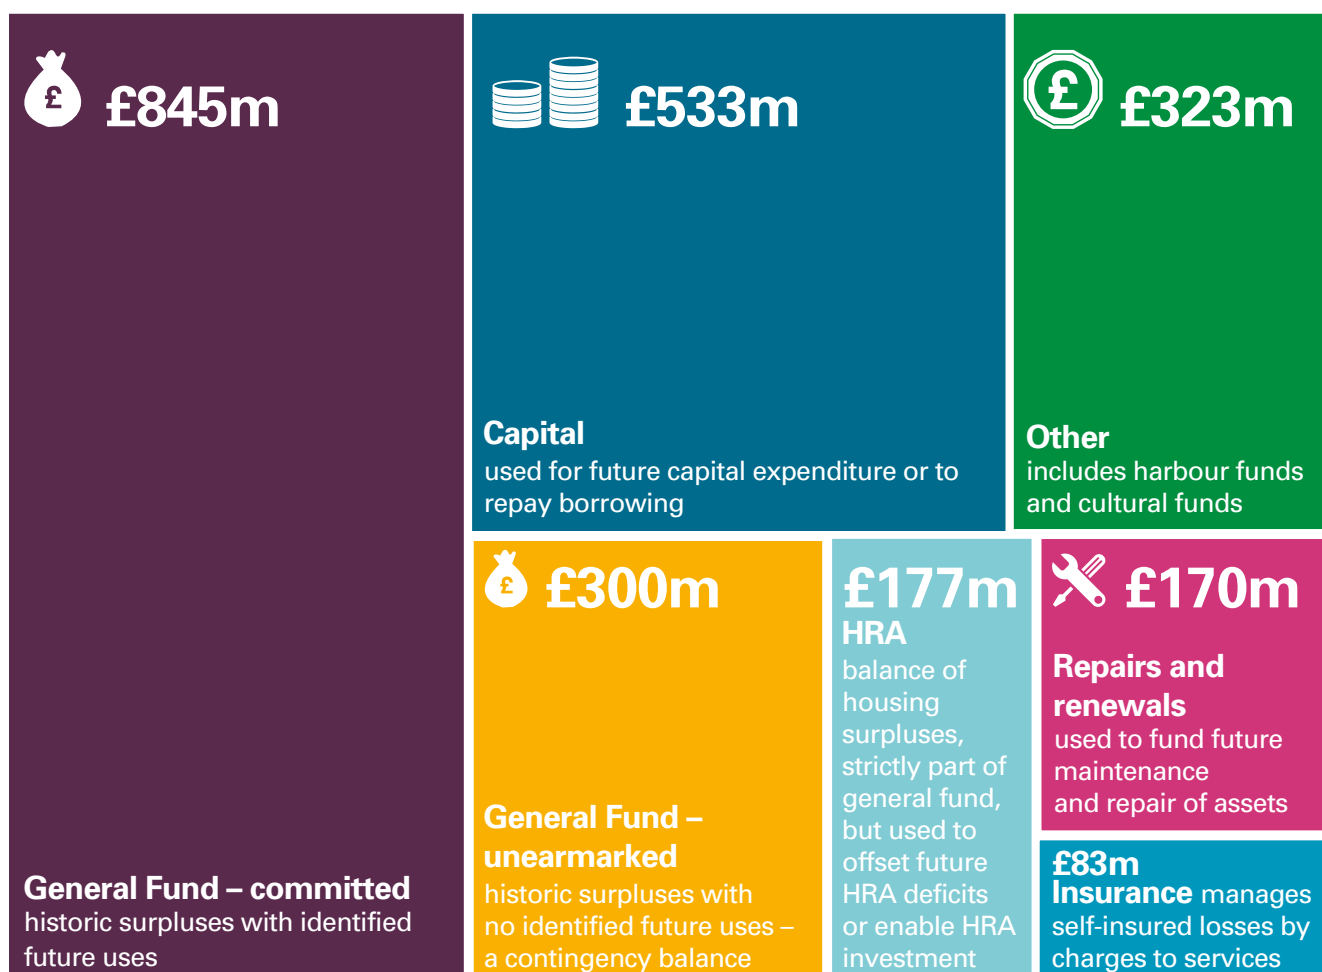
£ £845m

General Fund – committed
historic surpluses with identified future uses

£533m

Capital
used for future capital expenditure or to repay borrowing

£ £323m

Other
includes harbour funds and cultural funds

£ £300m

General Fund – unearmarked
historic surpluses with no identified future uses – a contingency balance

£177m
HRA
balance of housing surpluses, strictly part of general fund, but used to offset future HRA deficits or enable HRA investment

£170m

Repairs and renewals
used to fund future maintenance and repair of assets

£83m
Insurance manages self-insured losses by charges to services